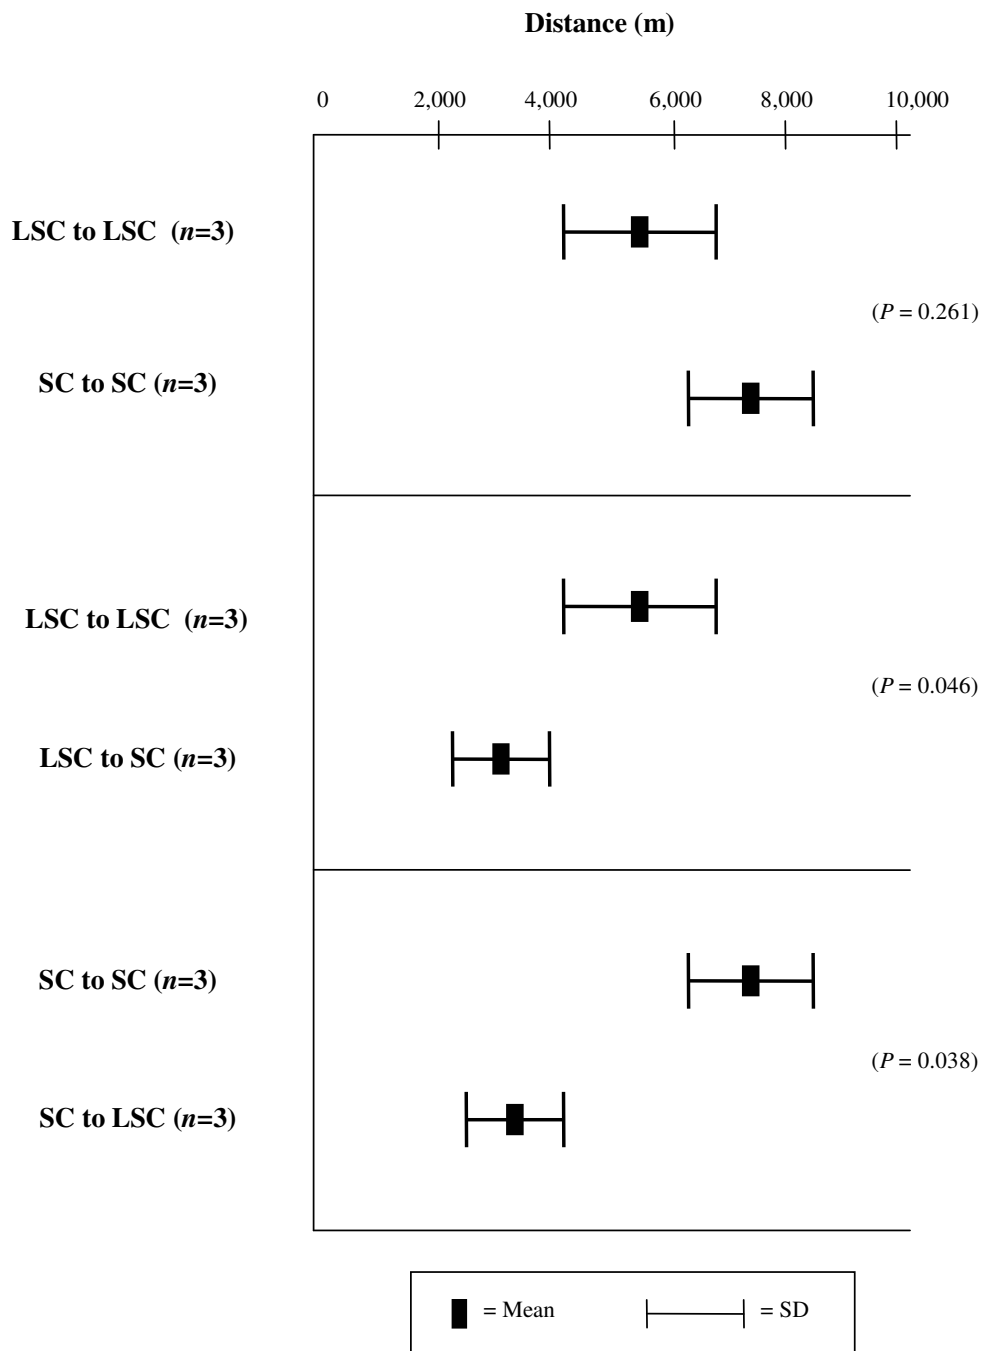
Distance (m)

0 2,000 4,000 6,000 8,000 10,000

LSC to LSC ($n$=3)

($P$ = 0.261)

SC to SC ($n$=3)

LSC to LSC ($n$=3)

($P$ = 0.046)

LSC to SC ($n$=3)

SC to SC ($n$=3)

($P$ = 0.038)

SC to LSC ($n$=3)

= Mean = SD